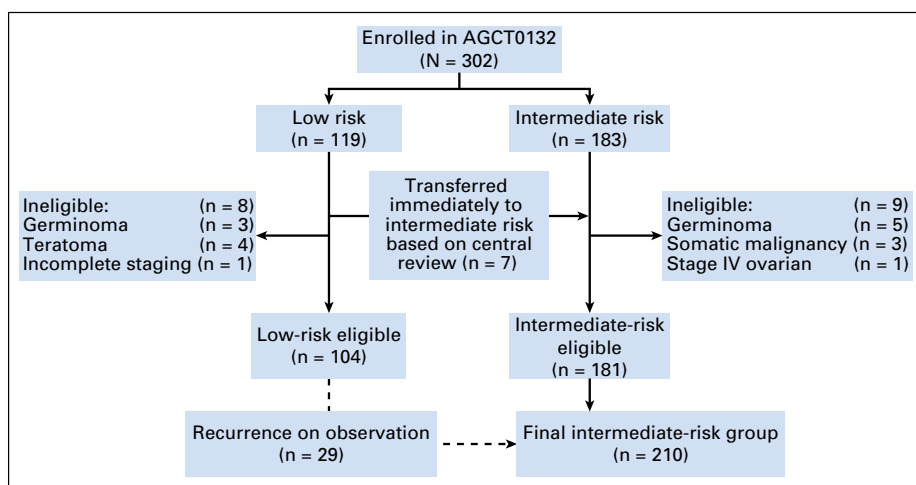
Enrolled in AGCT0132
(N = 302)

Low risk
(n = 119)

Intermediate risk
(n = 183)

Ineligible: (n = 8)
Germinoma (n = 3)
Teratoma (n = 4)
Incomplete staging (n = 1)

Transferred immediately to intermediate risk based on central review (n = 7)

Ineligible: (n = 9)
Germinoma (n = 5)
Somatic malignancy (n = 3)
Stage IV ovarian (n = 1)

Low-risk eligible
(n = 104)

Intermediate-risk eligible
(n = 181)

Recurrence on observation
(n = 29)

Final intermediate-risk group
(n = 210)